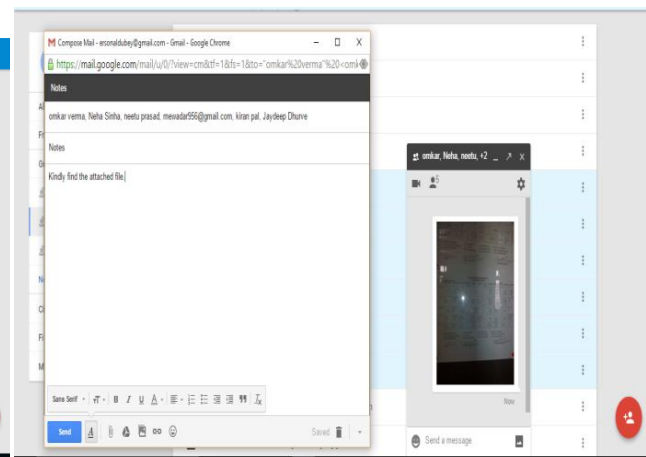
Compose Mail - ersonaldubey@gmail.com - Gmail - Google Chrome

https://mail.google.com/mail/u/0/?view=cm&tf=1&fs=1&to="omkar%20verma"%20<omk

Notes

omkar verma, Neha Sinha, neetu prasad, mewadar556@gmail.com, kiran pal, Jaydeep Dhurve

Notes

Kindly find the attached file.

Sans Serif

Send

Saved

omkar, Neha, neetu, +2

5

Now

Send a message